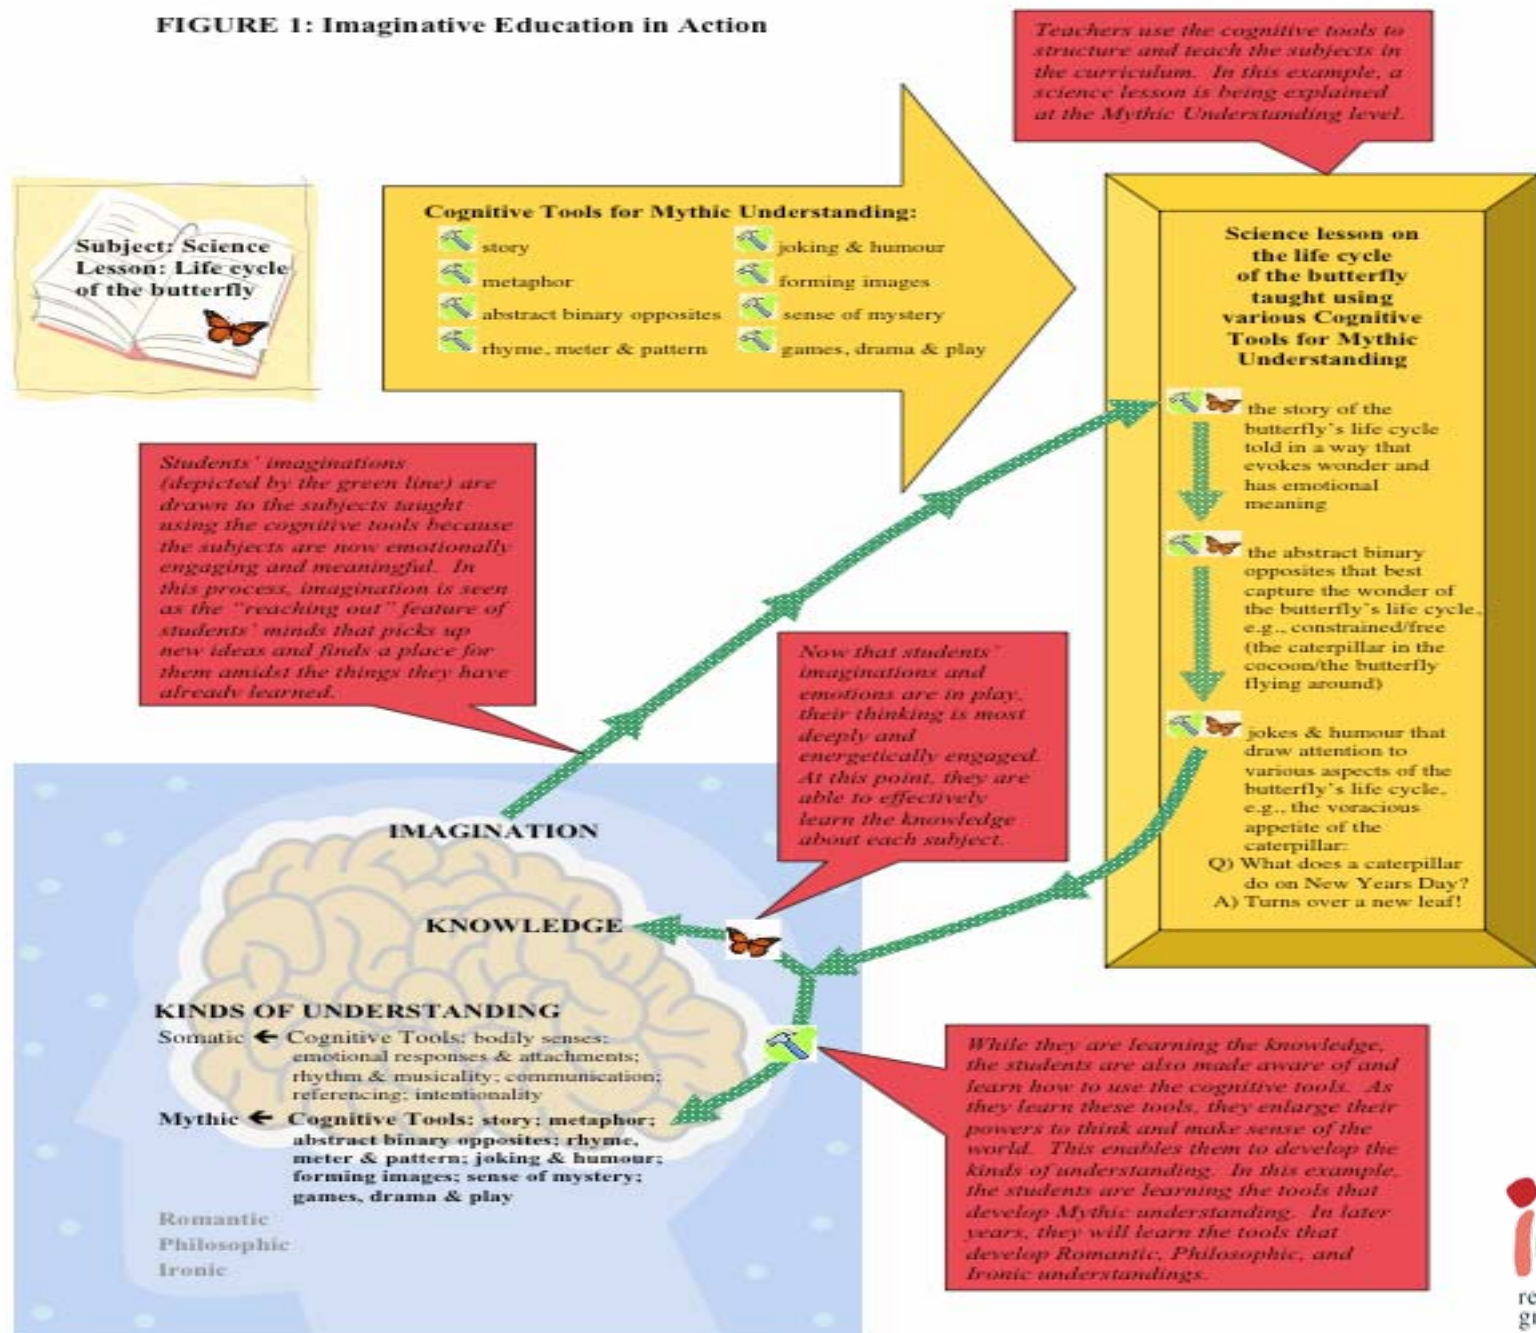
FIGURE 1: Imaginative Education in Action

Teachers use the cognitive tools to structure and teach the subjects in the curriculum. In this example, a science lesson is being explained at the Mythic Understanding level.

Subject: Science
Lesson: Life cycle of the butterfly

Cognitive Tools for Mythic Understanding:
story
metaphor
abstract binary opposites
rhyme, meter & pattern
joking & humour
forming images
sense of mystery
games, drama & play

Science lesson on the life cycle of the butterfly taught using various Cognitive Tools for Mythic Understanding

the story of the butterfly's life cycle told in a way that evokes wonder and has emotional meaning

the abstract binary opposites that best capture the wonder of the butterfly's life cycle, e.g., constrained/free (the caterpillar in the cocoon/the butterfly flying around)

jokes & humour that draw attention to various aspects of the butterfly's life cycle, e.g., the voracious appetite of the caterpillar:
Q) What does a caterpillar do on New Years Day?
A) Turns over a new leaf!

Students' imaginations (depicted by the green line) are drawn to the subjects taught using the cognitive tools because the subjects are now emotionally engaging and meaningful. In this process, imagination is seen as the "reaching out" feature of students' minds that picks up new ideas and finds a place for them amidst the things they have already learned.

Now that students' imaginations and emotions are in play, their thinking is most deeply and energetically engaged. At this point, they are able to effectively learn the knowledge about each subject.

IMAGINATION

KNOWLEDGE

KINDS OF UNDERSTANDING
Somatic ← Cognitive Tools: bodily senses; emotional responses & attachments; rhythm & musicality; communication; referencing; intentionality
Mythic ← Cognitive Tools: story; metaphor; abstract binary opposites; rhyme, meter & pattern; joking & humour; forming images; sense of mystery; games, drama & play
Romantic
Philosophic
Ironic

While they are learning the knowledge, the students are also made aware of and learn how to use the cognitive tools. As they learn these tools, they enlarge their powers to think and make sense of the world. This enables them to develop the kinds of understanding. In this example, the students are learning the tools that develop Mythic understanding. In later years, they will learn the tools that develop Romantic, Philosophic, and Ironic understandings.

re
g